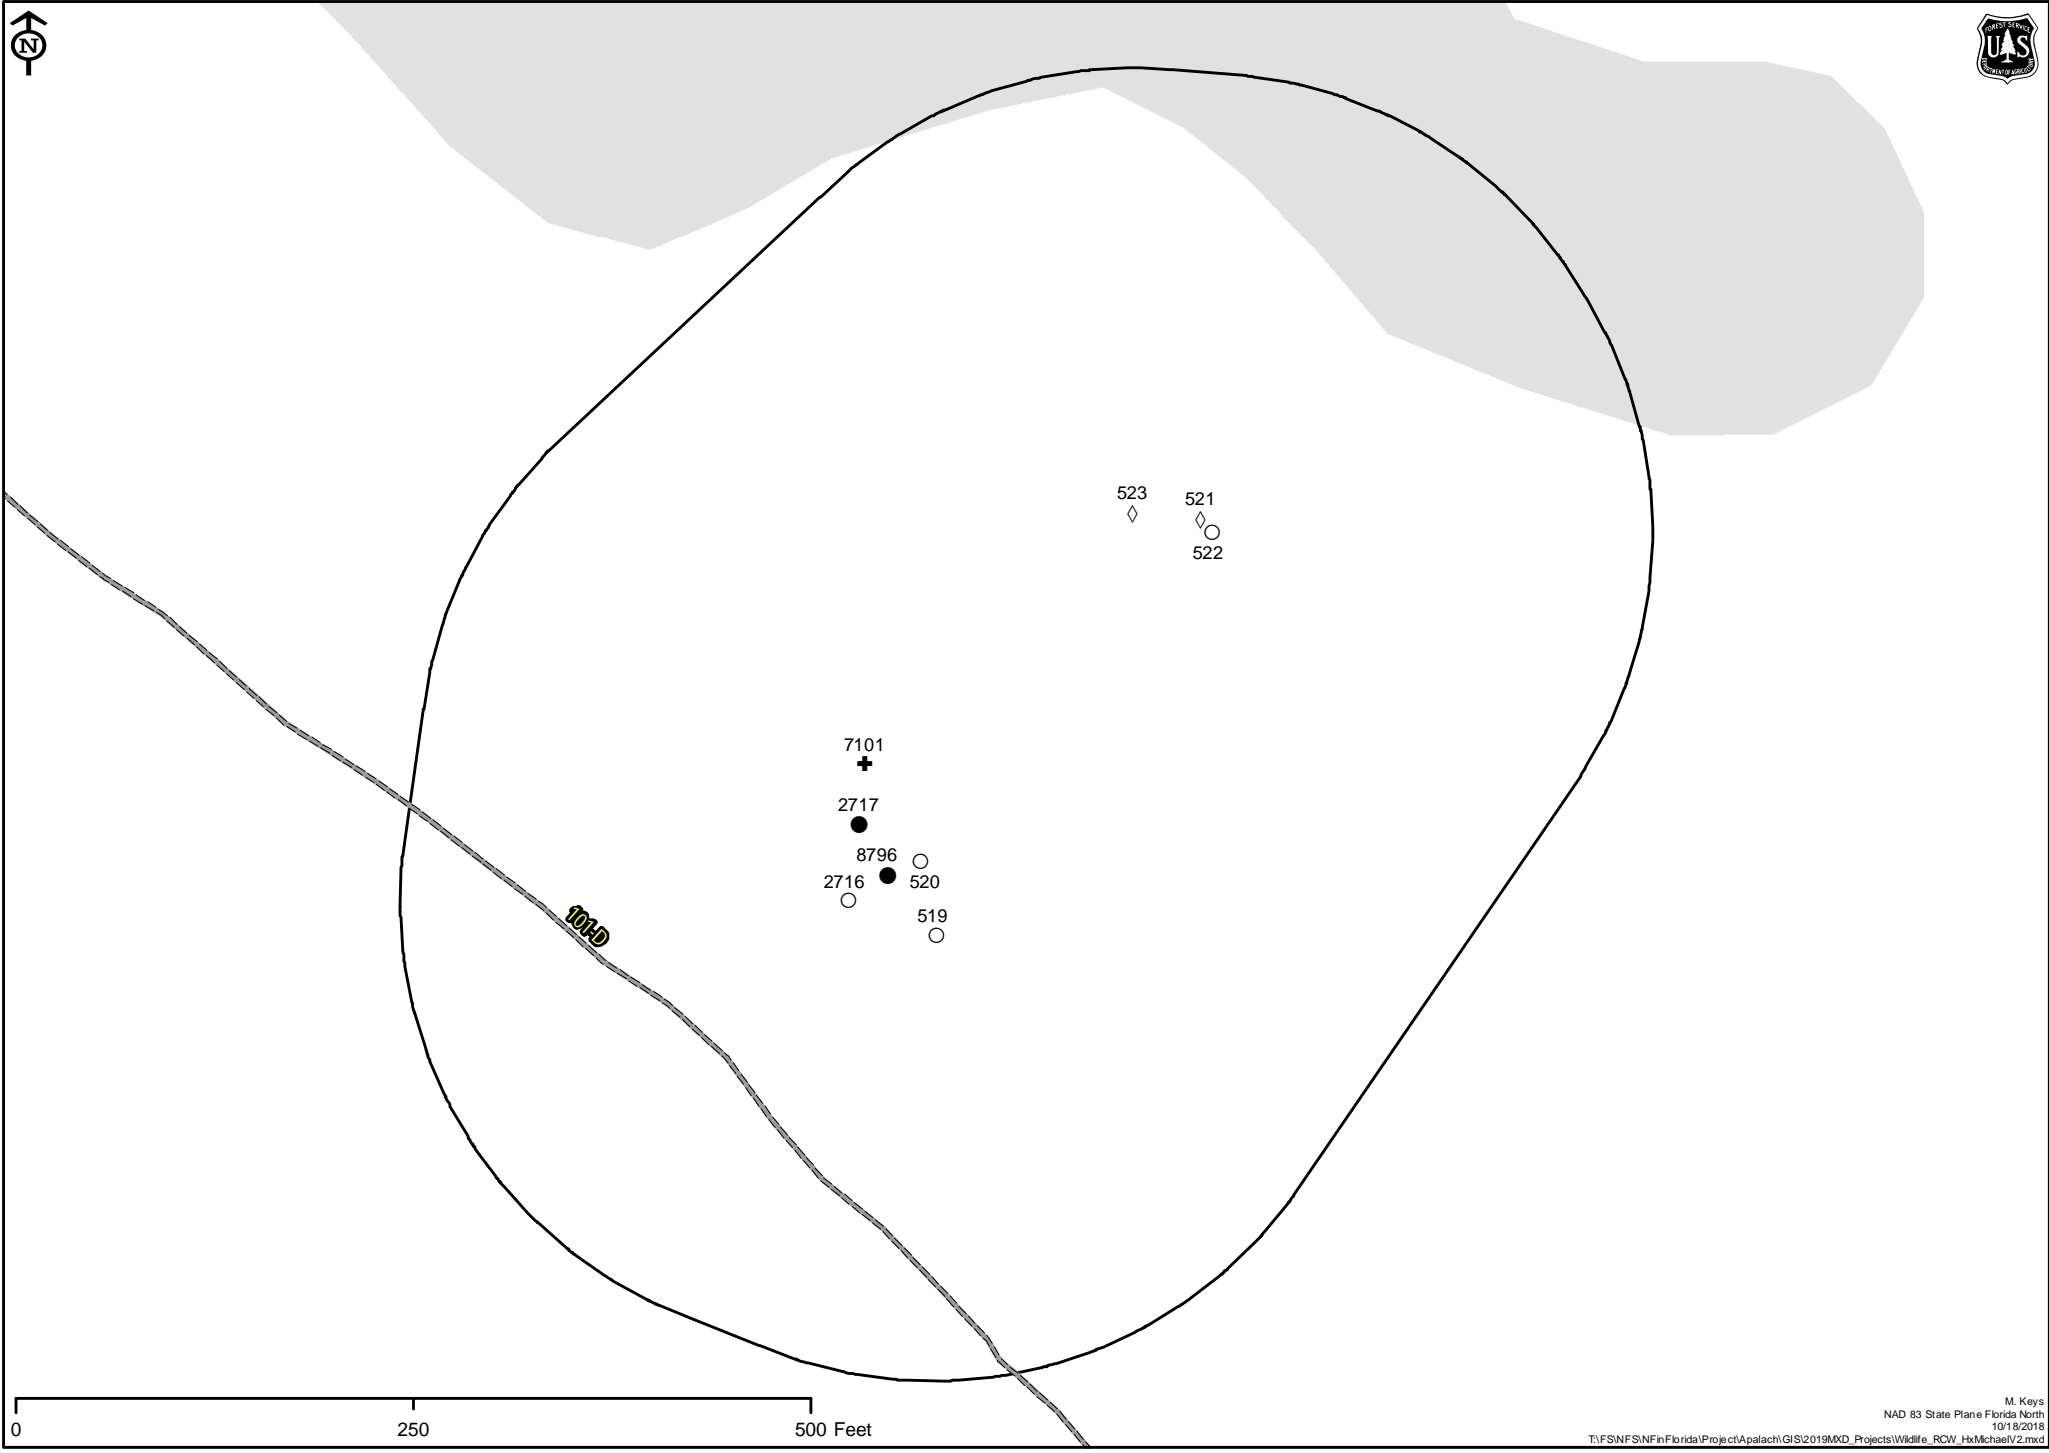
N

FOREST SERVICE
U S
DEPARTMENT OF AGRICULTURE

523
521
522

7101
2717
8796
520
2716
519

101-D

0
250
500 Feet

M. Keys
NAD 83 State Plane Florida North
10/18/2018
T:\FS\NFS\NFinFlorida\Project\Apalach\GIS\2019MXD_Projects\Wildlife_RCW_HxMichaelV2.mxd